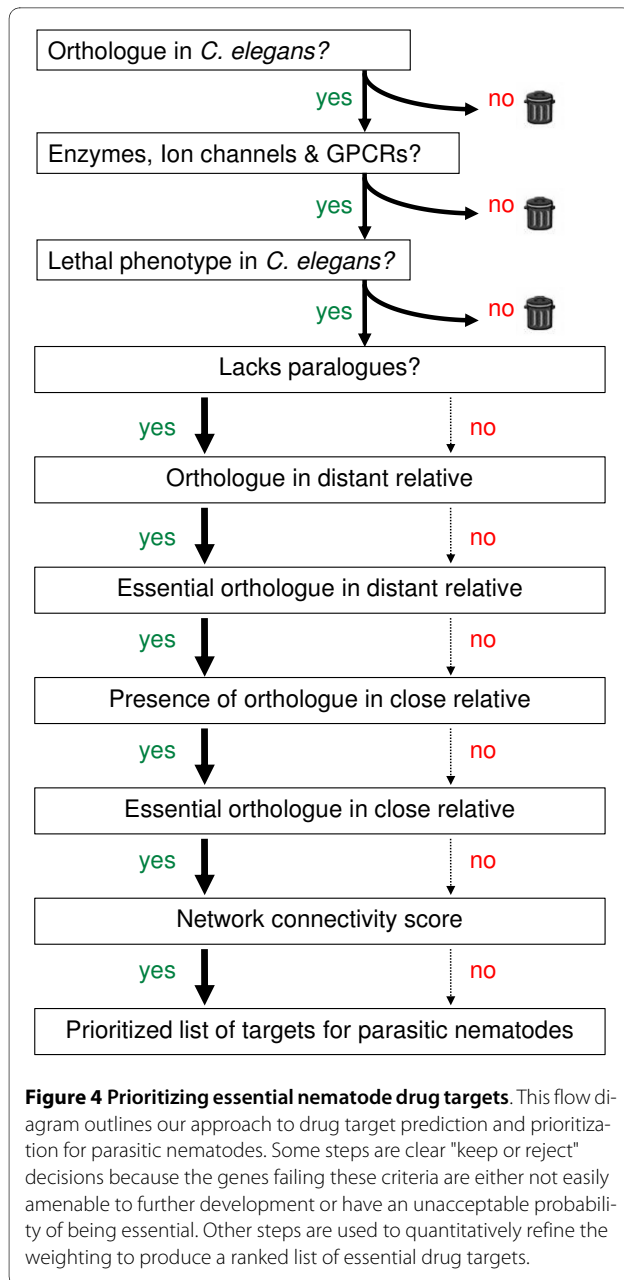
Orthologue in C. elegans?

yes

no

Enzymes, Ion channels & GPCRs?

yes

no

Lethal phenotype in C. elegans?

yes

no

Lacks paralogues?

yes

no

Orthologue in distant relative

yes

no

Essential orthologue in distant relative

yes

no

Presence of orthologue in close relative

yes

no

Essential orthologue in close relative

yes

no

Network connectivity score

yes

no

Prioritized list of targets for parasitic nematodes

**Figure 4 Prioritizing essential nematode drug targets**. This flow diagram outlines our approach to drug target prediction and prioritization for parasitic nematodes. Some steps are clear "keep or reject" decisions because the genes failing these criteria are either not easily amenable to further development or have an unacceptable probability of being essential. Other steps are used to quantitatively refine the weighting to produce a ranked list of essential drug targets.